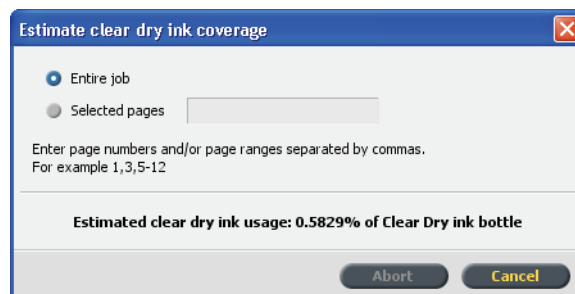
Estimate clear dry ink coverage

Entire job

Selected pages

Enter page numbers and/or page ranges separated by commas.
For example 1,3,5-12

Estimated clear dry ink usage: 0.5829% of Clear Dry ink bottle

Abort

Cancel